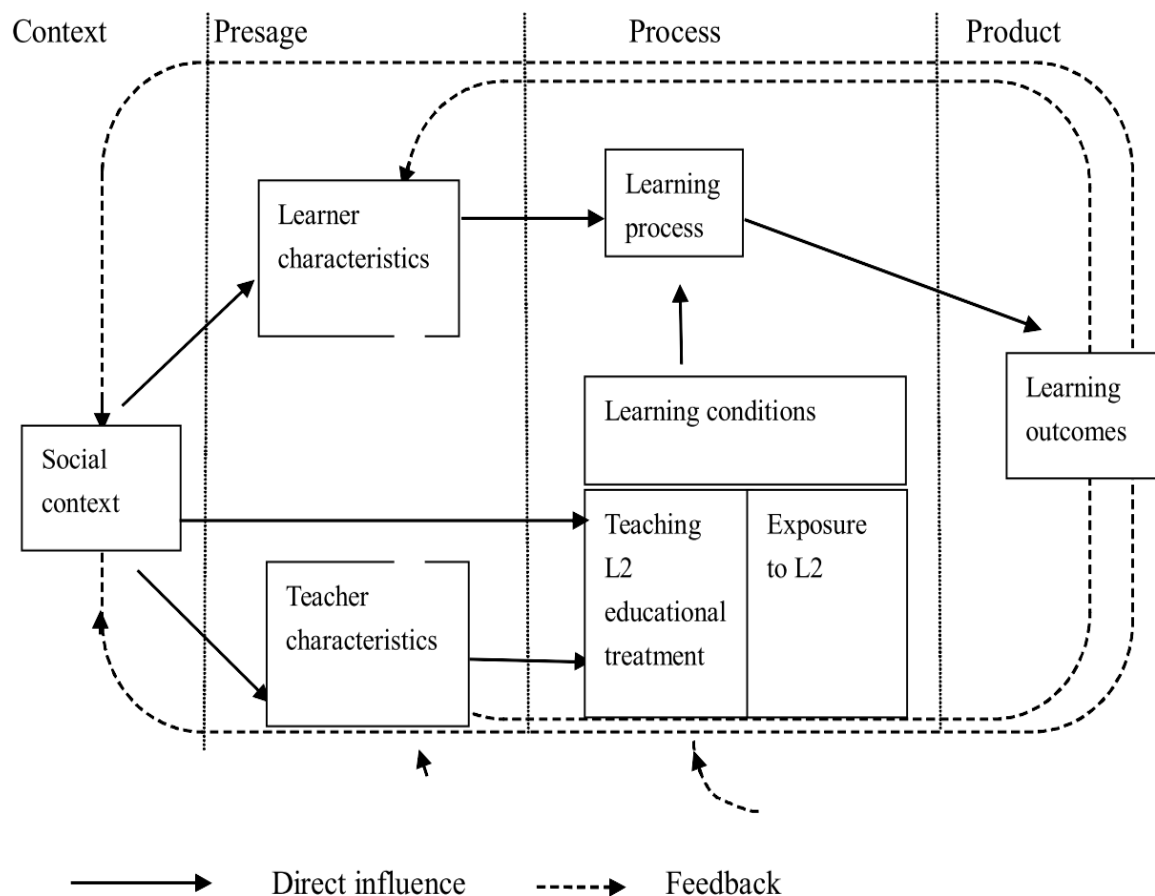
Context
Presage
Process
Product

Learner characteristics

Learning process

Learning outcomes

Social context

Learning conditions

Teaching L2 educational treatment

Exposure to L2

Teacher characteristics

Direct influence
Feedback